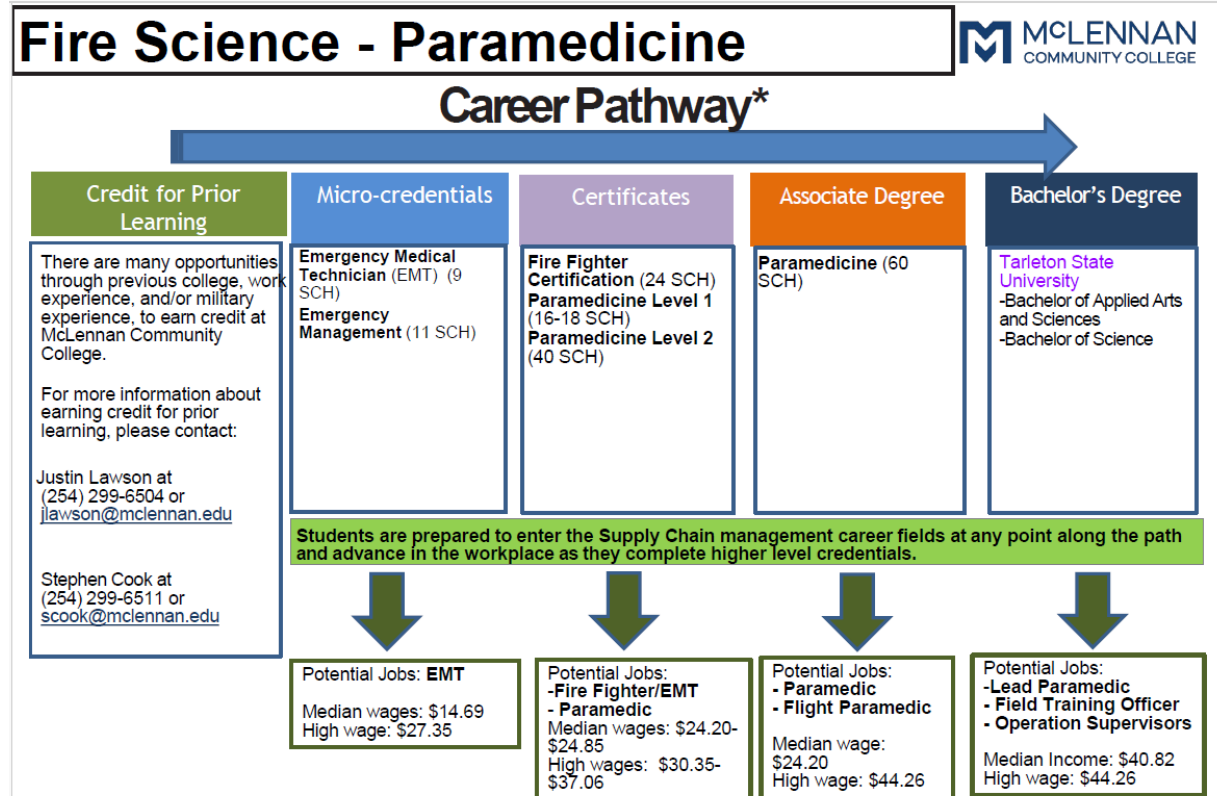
Fire Science - Paramedicine

MCLENNAN COMMUNITY COLLEGE

Career Pathway*

Credit for Prior Learning

There are many opportunities through previous college, work experience, and/or military experience, to earn credit at McLennan Community College.

For more information about earning credit for prior learning, please contact:

Justin Lawson at (254) 299-6504 or jlawson@mclennan.edu

Stephen Cook at (254) 299-6511 or scook@mclennan.edu

Micro-credentials

**Emergency Medical Technician** (EMT) (9 SCH)
**Emergency Management** (11 SCH)

Certificates

**Fire Fighter Certification** (24 SCH)
**Paramedicine Level 1** (16-18 SCH)
**Paramedicine Level 2** (40 SCH)

Associate Degree

**Paramedicine** (60 SCH)

Bachelor's Degree

Tarleton State University
-Bachelor of Applied Arts and Sciences
-Bachelor of Science

Students are prepared to enter the Supply Chain management career fields at any point along the path and advance in the workplace as they complete higher level credentials.

Potential Jobs: **EMT**

Median wages: $14.69
High wage: $27.35

Potential Jobs:
**-Fire Fighter/EMT**
**- Paramedic**
Median wages: $24.20-$24.85
High wages: $30.35-$37.06

Potential Jobs:
**- Paramedic**
**- Flight Paramedic**

Median wage: $24.20
High wage: $44.26

Potential Jobs:
**-Lead Paramedic**
**- Field Training Officer**
**- Operation Supervisors**

Median Income: $40.82
High wage: $44.26